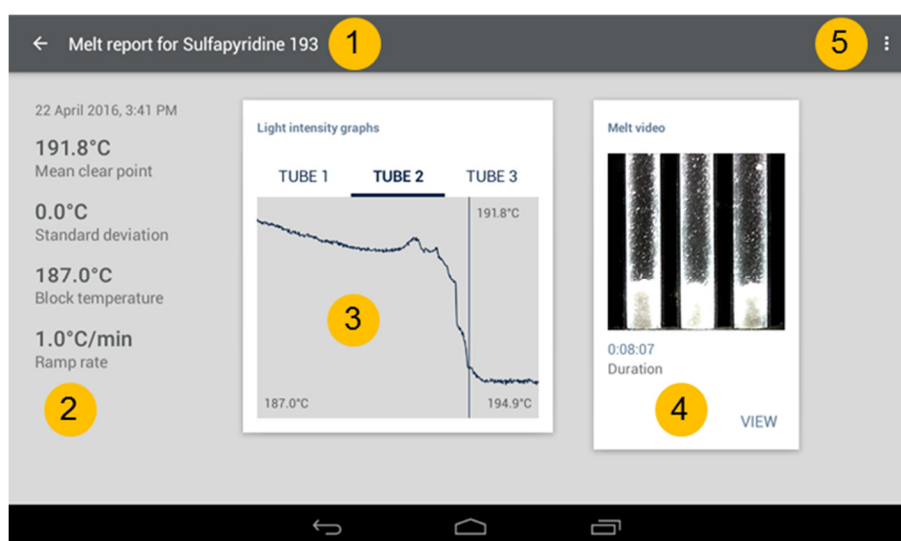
Melt report for Sulfapyridine 193

1

5

22 April 2016, 3:41 PM

191.8°C
Mean clear point

0.0°C
Standard deviation

187.0°C
Block temperature

1.0°C/min
Ramp rate

2

Light intensity graphs

TUBE 1 TUBE 2 TUBE 3

191.8°C

3

187.0°C

194.9°C

Melt video

0:08:07
Duration

4

VIEW